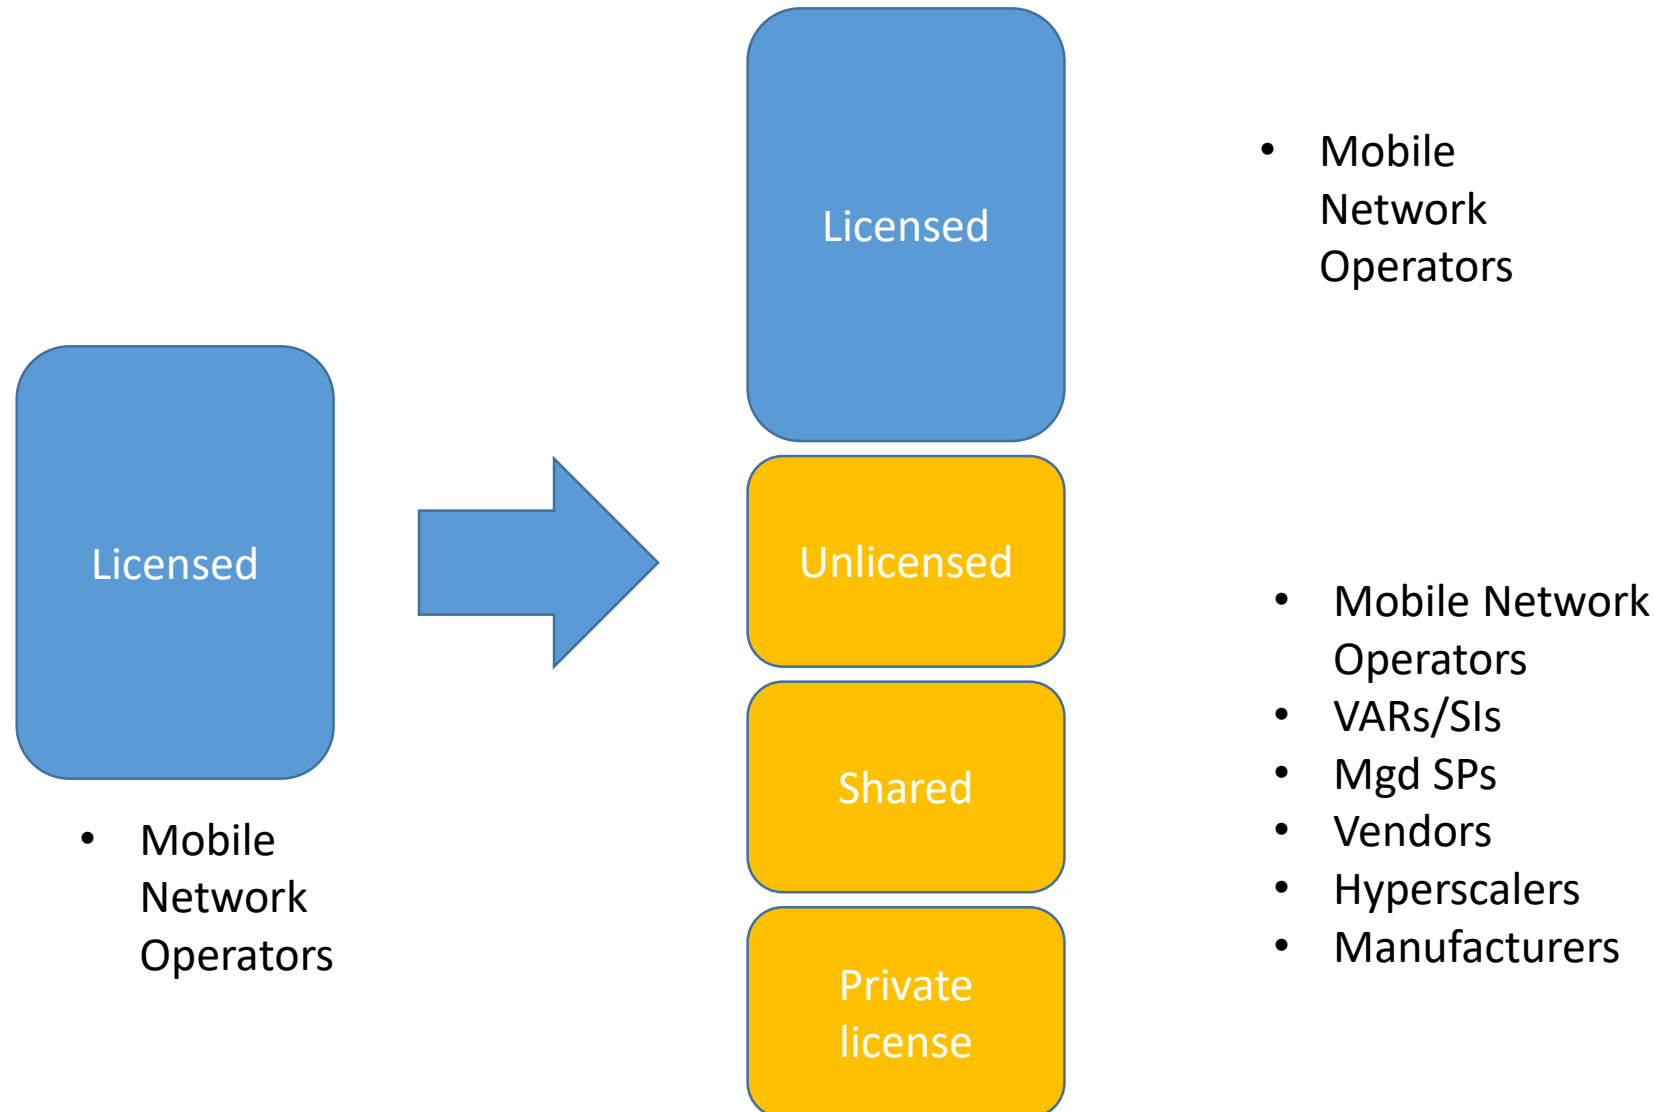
Licensed

- Mobile Network Operators

Licensed

- Mobile Network Operators

Unlicensed

Shared

Private license

- Mobile Network Operators
- VARs/SIs
- Mgd SPs
- Vendors
- Hyperscalers
- Manufacturers